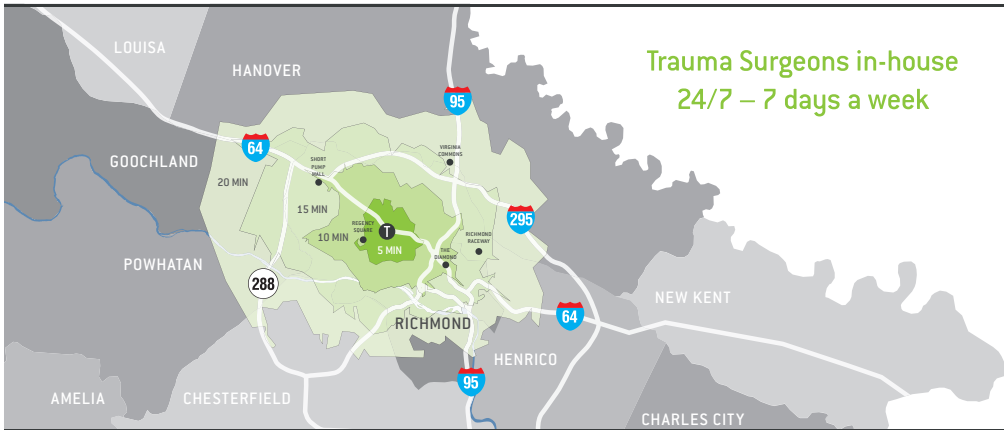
Trauma Surgeons in-house
24/7 – 7 days a week

LOUISA
HANOVER
95
64
GOOCHLAND
20 MIN
SHORT PUMP MALL
VIRGINIA COMMONS
15 MIN
REGENCY SQUARE
10 MIN
T
5 MIN
THE DIAMOND
RICHMOND RACEWAY
295
POWHATAN
288
NEW KENT
RICHMOND
64
HENRICO
95
AMELIA
CHESTERFIELD
CHARLES CITY